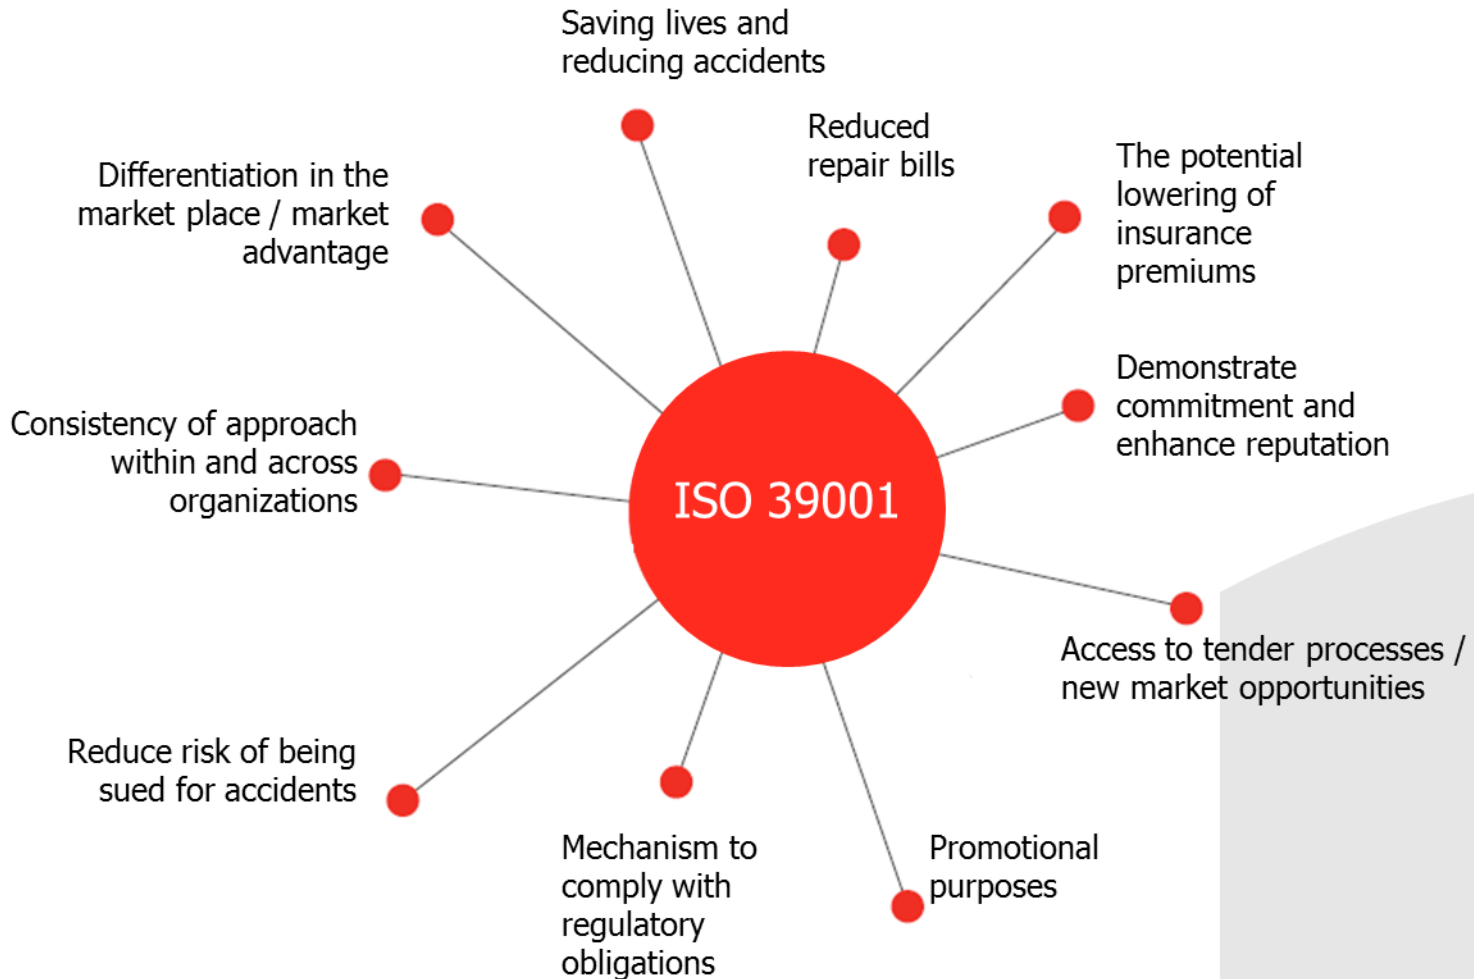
Saving lives and reducing accidents

Reduced repair bills

The potential lowering of insurance premiums

Differentiation in the market place / market advantage

Demonstrate commitment and enhance reputation

Consistency of approach within and across organizations

ISO 39001

Access to tender processes / new market opportunities

Reduce risk of being sued for accidents

Mechanism to comply with regulatory obligations

Promotional purposes